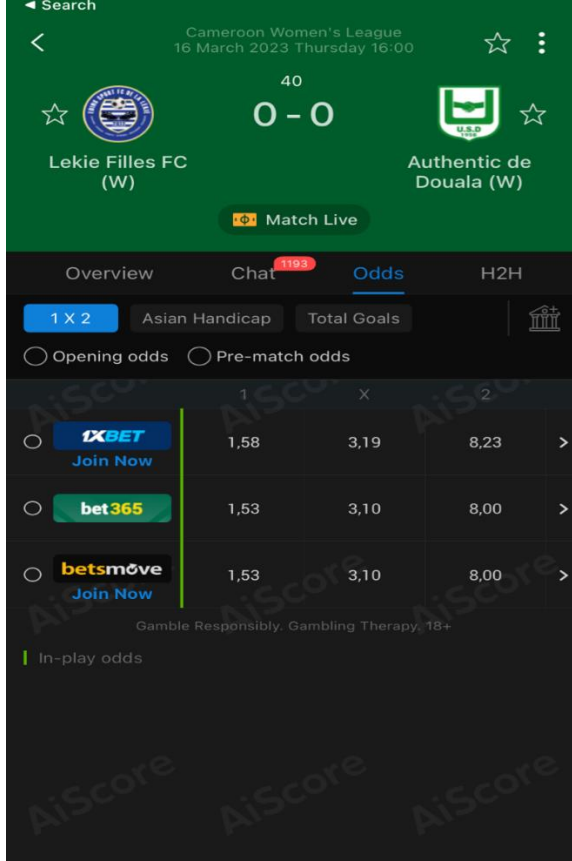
◂ Search

Cameroon Women's League
16 March 2023 Thursday 16:00

40
0 - 0

Lekie Filles FC (W)

U.S.D

Authentic de Douala (W)

Match Live

Overview | Chat 1193 | Odds | H2H

1 X 2 | Asian Handicap | Total Goals

Opening odds | Pre-match odds

| | 1 | X | 2 |
|---|---|---|---|
| 1XBET Join Now | 1,58 | 3,19 | 8,23 |
| bet365 | 1,53 | 3,10 | 8,00 |
| betsmove Join Now | 1,53 | 3,10 | 8,00 |

Gamble Responsibly. Gambling Therapy. 18+

In-play odds

AiScore AiScore AiScore AiScore AiScore AiScore AiScore AiScore AiScore